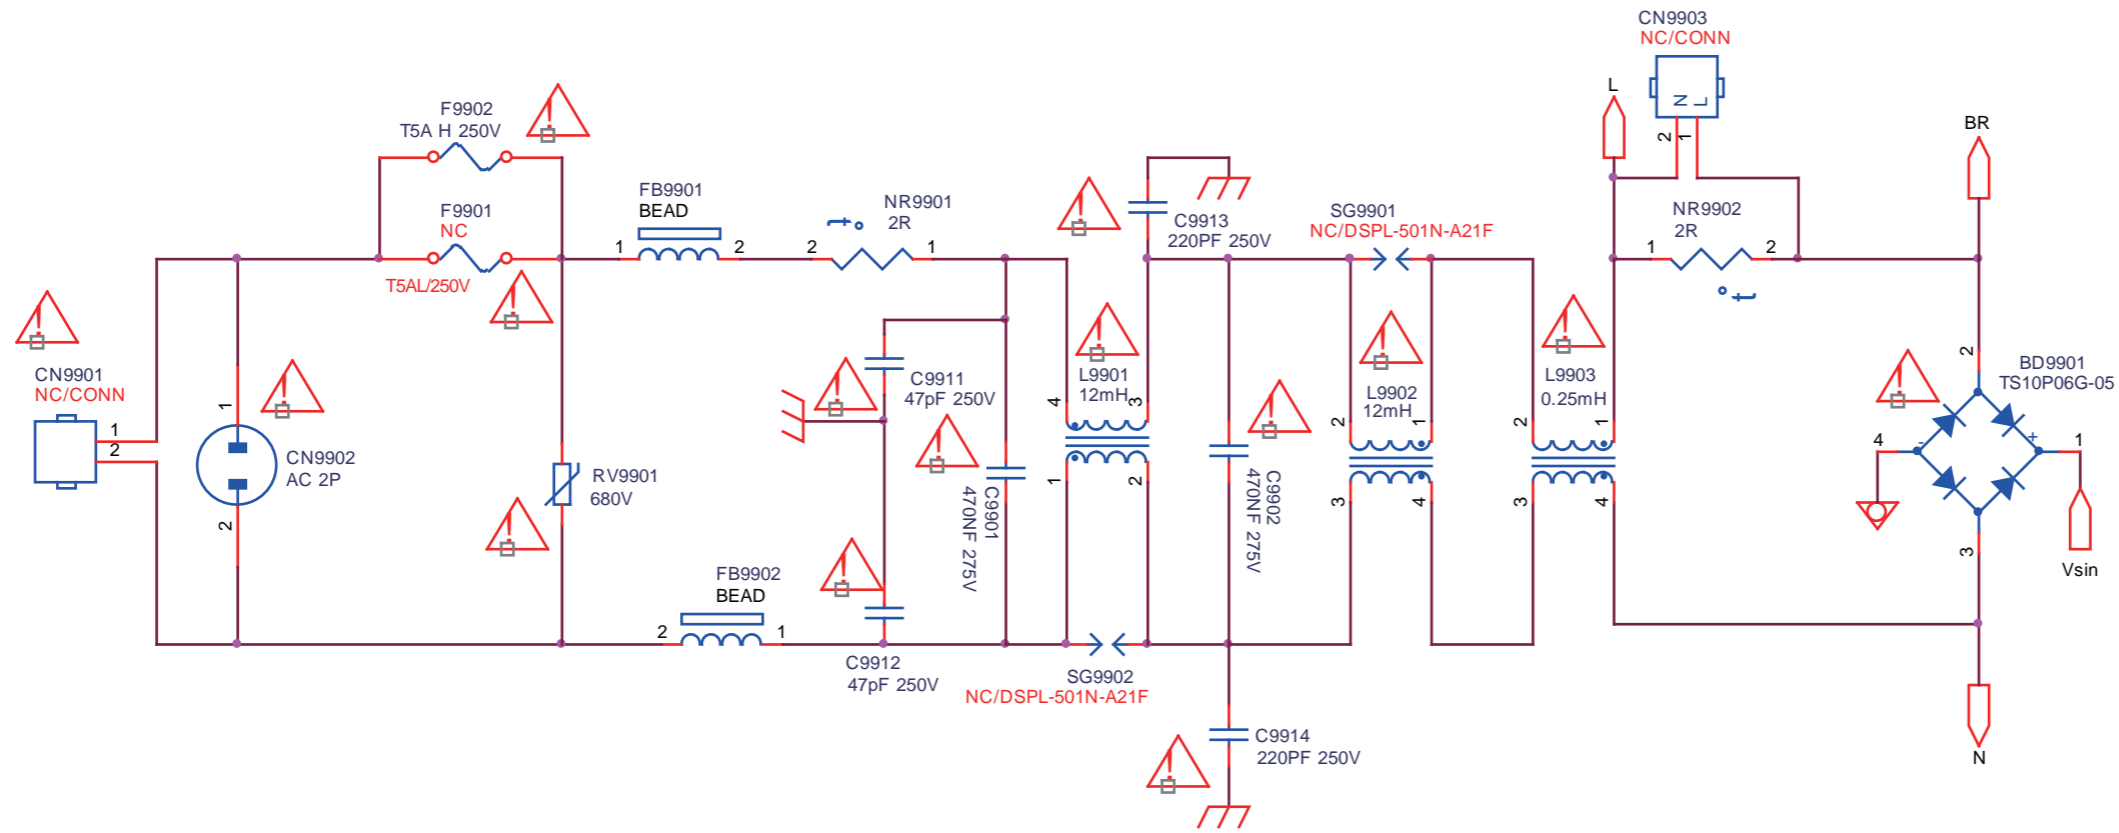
CN9903
NC/CONN

L

2 1

BR

F9902
T5A H 250V

FB9901
BEAD

NR9901
2R

C9913
220PF 250V

SG9901
NC/DSPL-501N-A21F

NR9902
2R

F9901
NC

T5AL/250V

1 2 2 1 1 2

CN9901
NC/CONN

1
2

1

2

CN9902
AC 2P

RV9901
680V

C9911
47pF 250V

C9901
470NF 275V

L9901
12mH

4 3 1 2

C9902
470NF 275V

L9902
12mH

2 1 3 4

L9903
0.25mH

2 1 3 4

BD9901
TS10P06G-05

2

4 1

3

Vsin

FB9902
BEAD

2 1

C9912
47pF 250V

SG9902
NC/DSPL-501N-A21F

C9914
220PF 250V

N